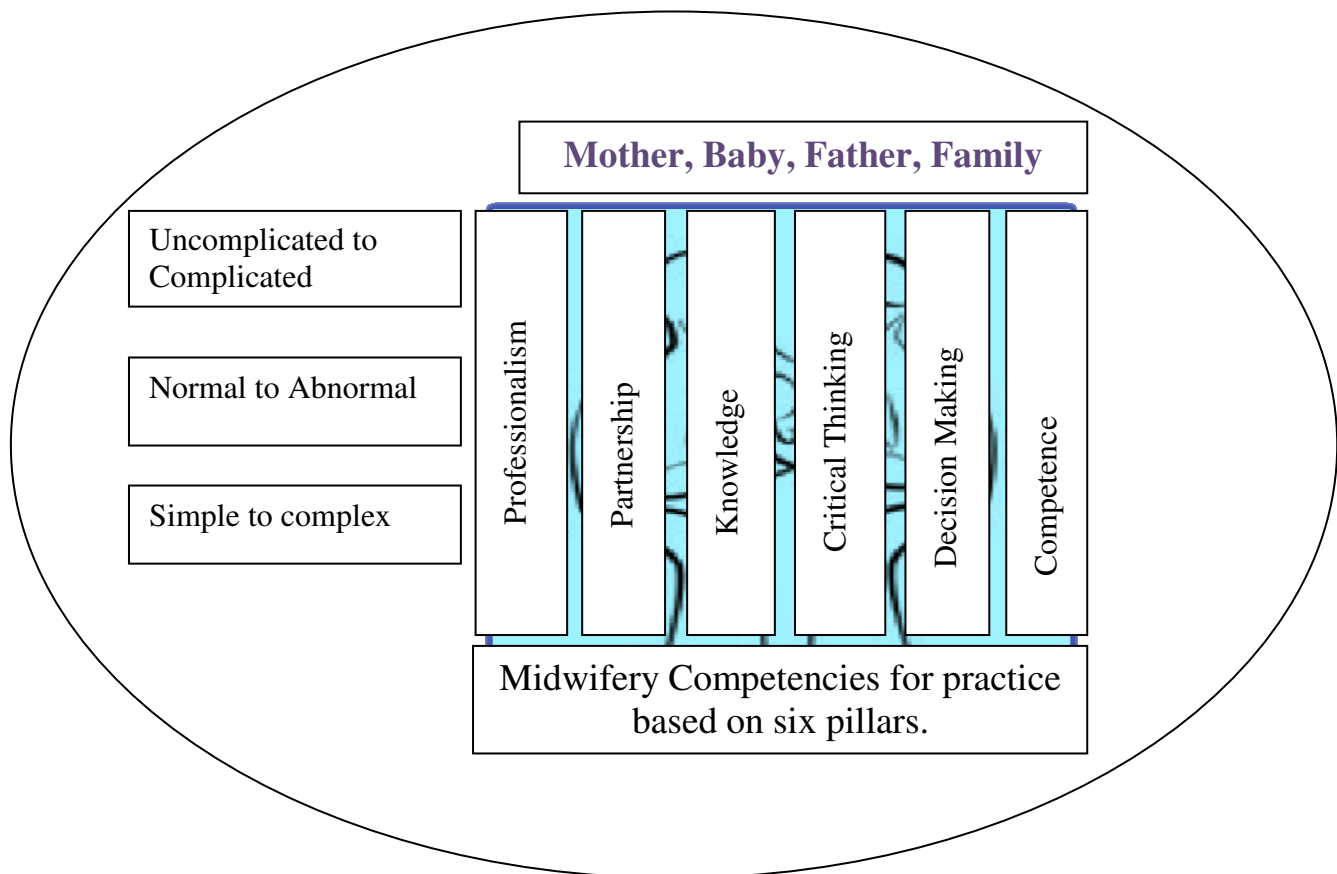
Mother, Baby, Father, Family

Uncomplicated to Complicated

Normal to Abnormal

Simple to complex

Professionalism

Partnership

Knowledge

Critical Thinking

Decision Making

Competence

Midwifery Competencies for practice based on six pillars.